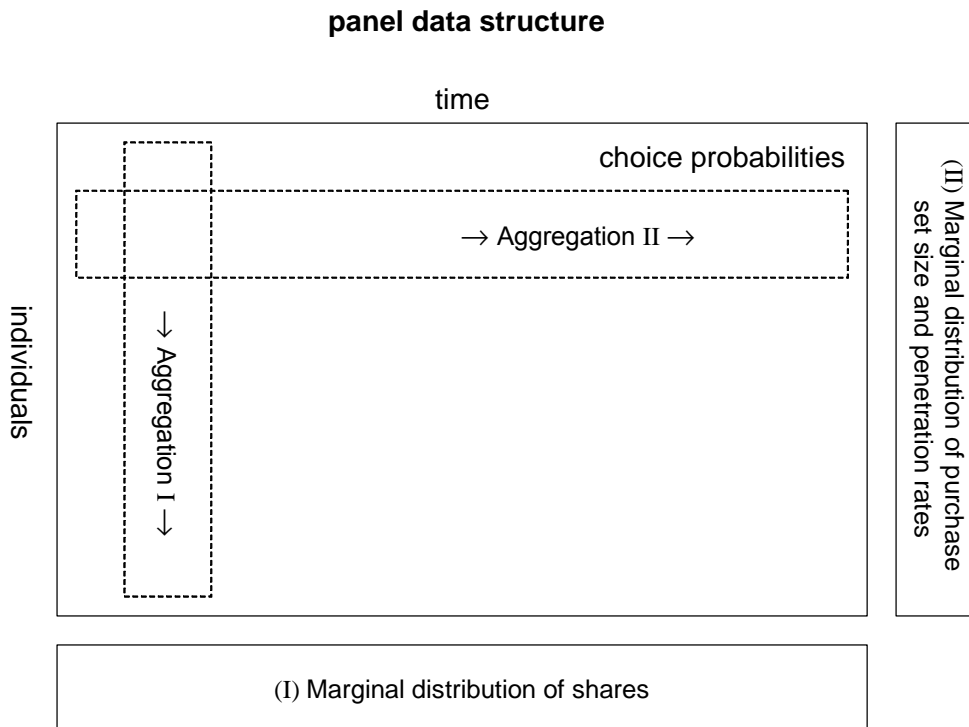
**panel data structure**

time

individuals

choice probabilities

→ Aggregation II →

→ Aggregation I →

(II) Marginal distribution of purchase set size and penetration rates

(I) Marginal distribution of shares